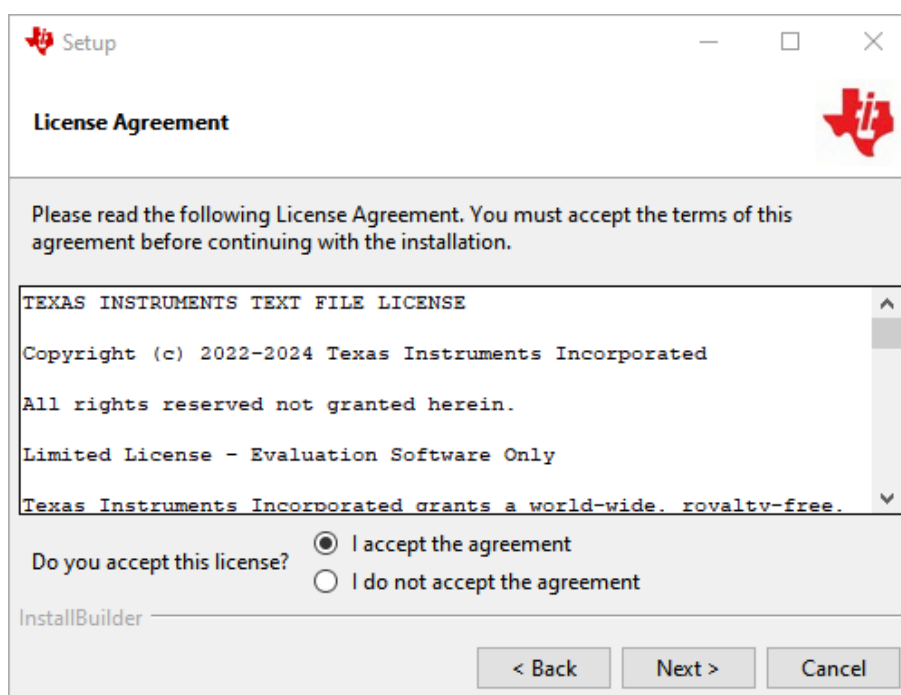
Setup

License Agreement

Please read the following License Agreement. You must accept the terms of this agreement before continuing with the installation.

TEXAS INSTRUMENTS TEXT FILE LICENSE

Copyright (c) 2022-2024 Texas Instruments Incorporated

All rights reserved not granted herein.

Limited License - Evaluation Software Only

Texas Instruments Incorporated grants a world-wide, royalty-free,

Do you accept this license?

I accept the agreement

I do not accept the agreement

InstallBuilder

< Back

Next >

Cancel